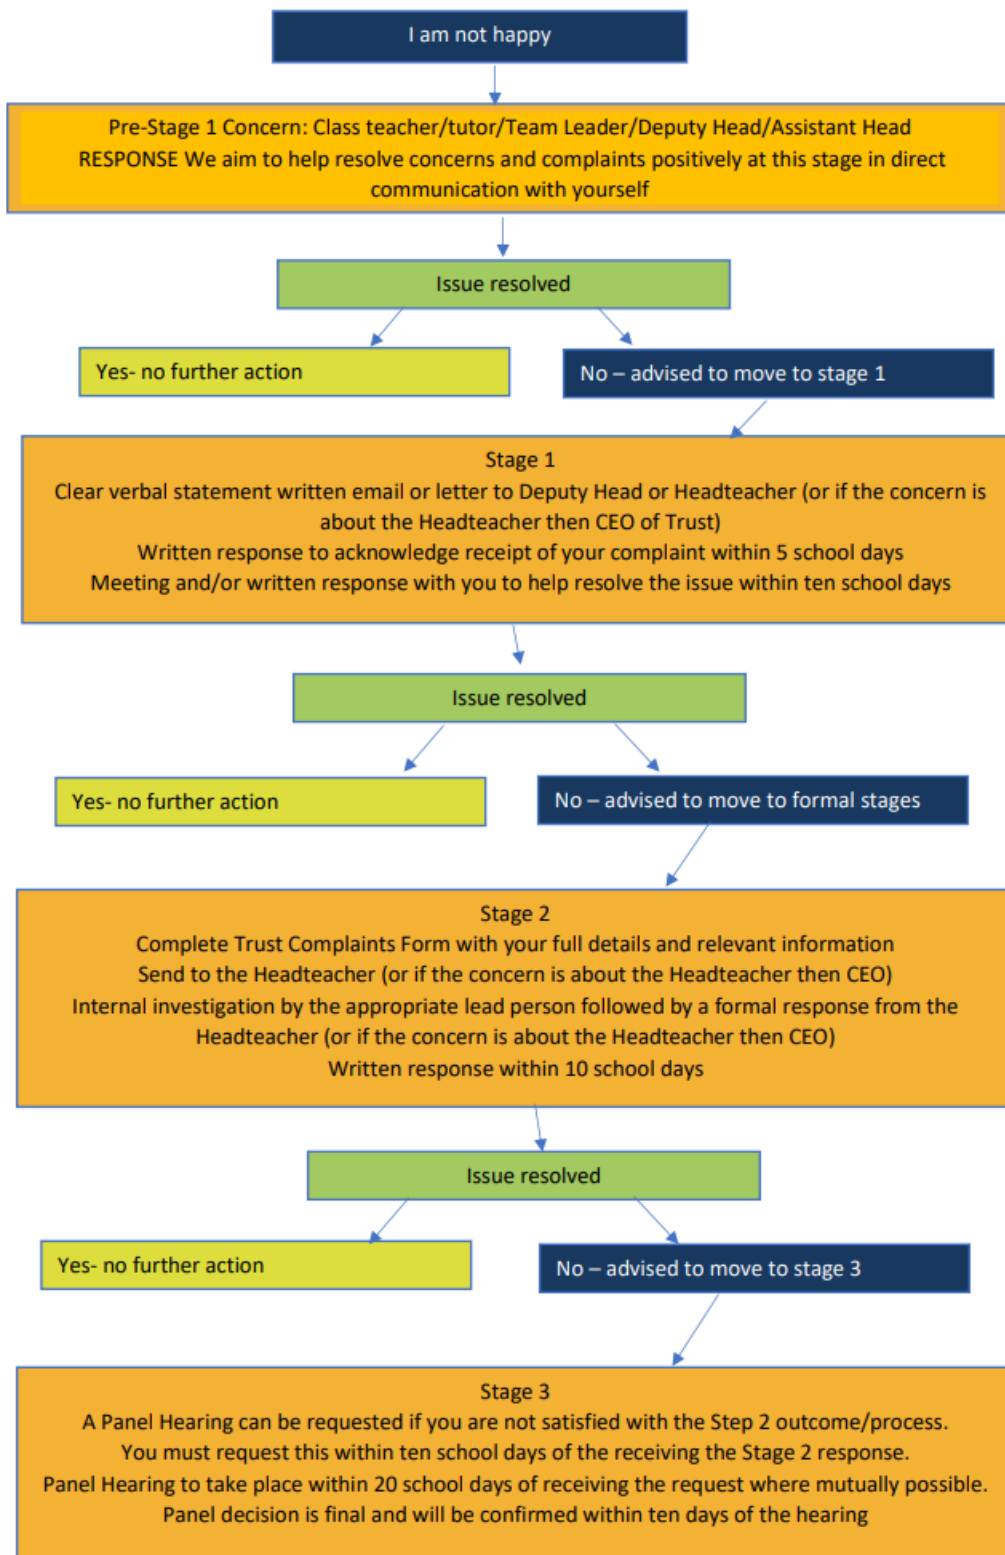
I am not happy

Pre-Stage 1 Concern: Class teacher/tutor/Team Leader/Deputy Head/Assistant Head
RESPONSE We aim to help resolve concerns and complaints positively at this stage in direct communication with yourself

Issue resolved

Yes- no further action

No – advised to move to stage 1

Stage 1
Clear verbal statement written email or letter to Deputy Head or Headteacher (or if the concern is about the Headteacher then CEO of Trust)
Written response to acknowledge receipt of your complaint within 5 school days
Meeting and/or written response with you to help resolve the issue within ten school days

Issue resolved

Yes- no further action

No – advised to move to formal stages

Stage 2
Complete Trust Complaints Form with your full details and relevant information
Send to the Headteacher (or if the concern is about the Headteacher then CEO)
Internal investigation by the appropriate lead person followed by a formal response from the Headteacher (or if the concern is about the Headteacher then CEO)
Written response within 10 school days

Issue resolved

Yes- no further action

No – advised to move to stage 3

Stage 3
A Panel Hearing can be requested if you are not satisfied with the Step 2 outcome/process.
You must request this within ten school days of the receiving the Stage 2 response.
Panel Hearing to take place within 20 school days of receiving the request where mutually possible.
Panel decision is final and will be confirmed within ten days of the hearing